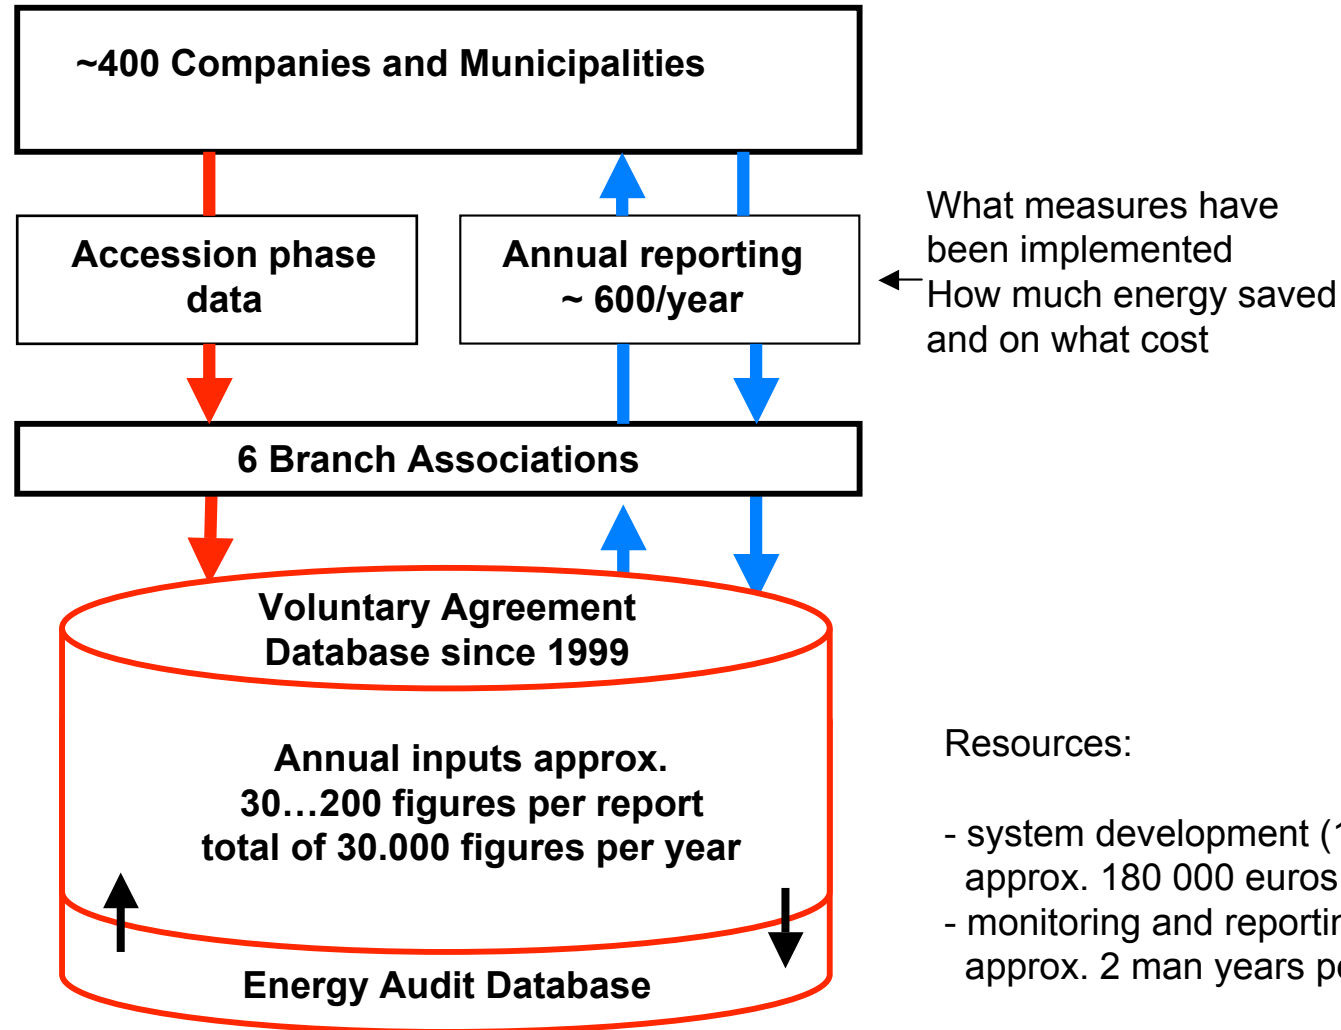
~400 Companies and Municipalities

Accession phase data

Annual reporting ~ 600/year

What measures have been implemented
How much energy saved
and on what cost

6 Branch Associations

Voluntary Agreement Database since 1999

Annual inputs approx.
30…200 figures per report
total of 30.000 figures per year

Energy Audit Database

Resources:

- system development (1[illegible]
approx. 180 000 euros
- monitoring and reportin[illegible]
approx. 2 man years p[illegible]